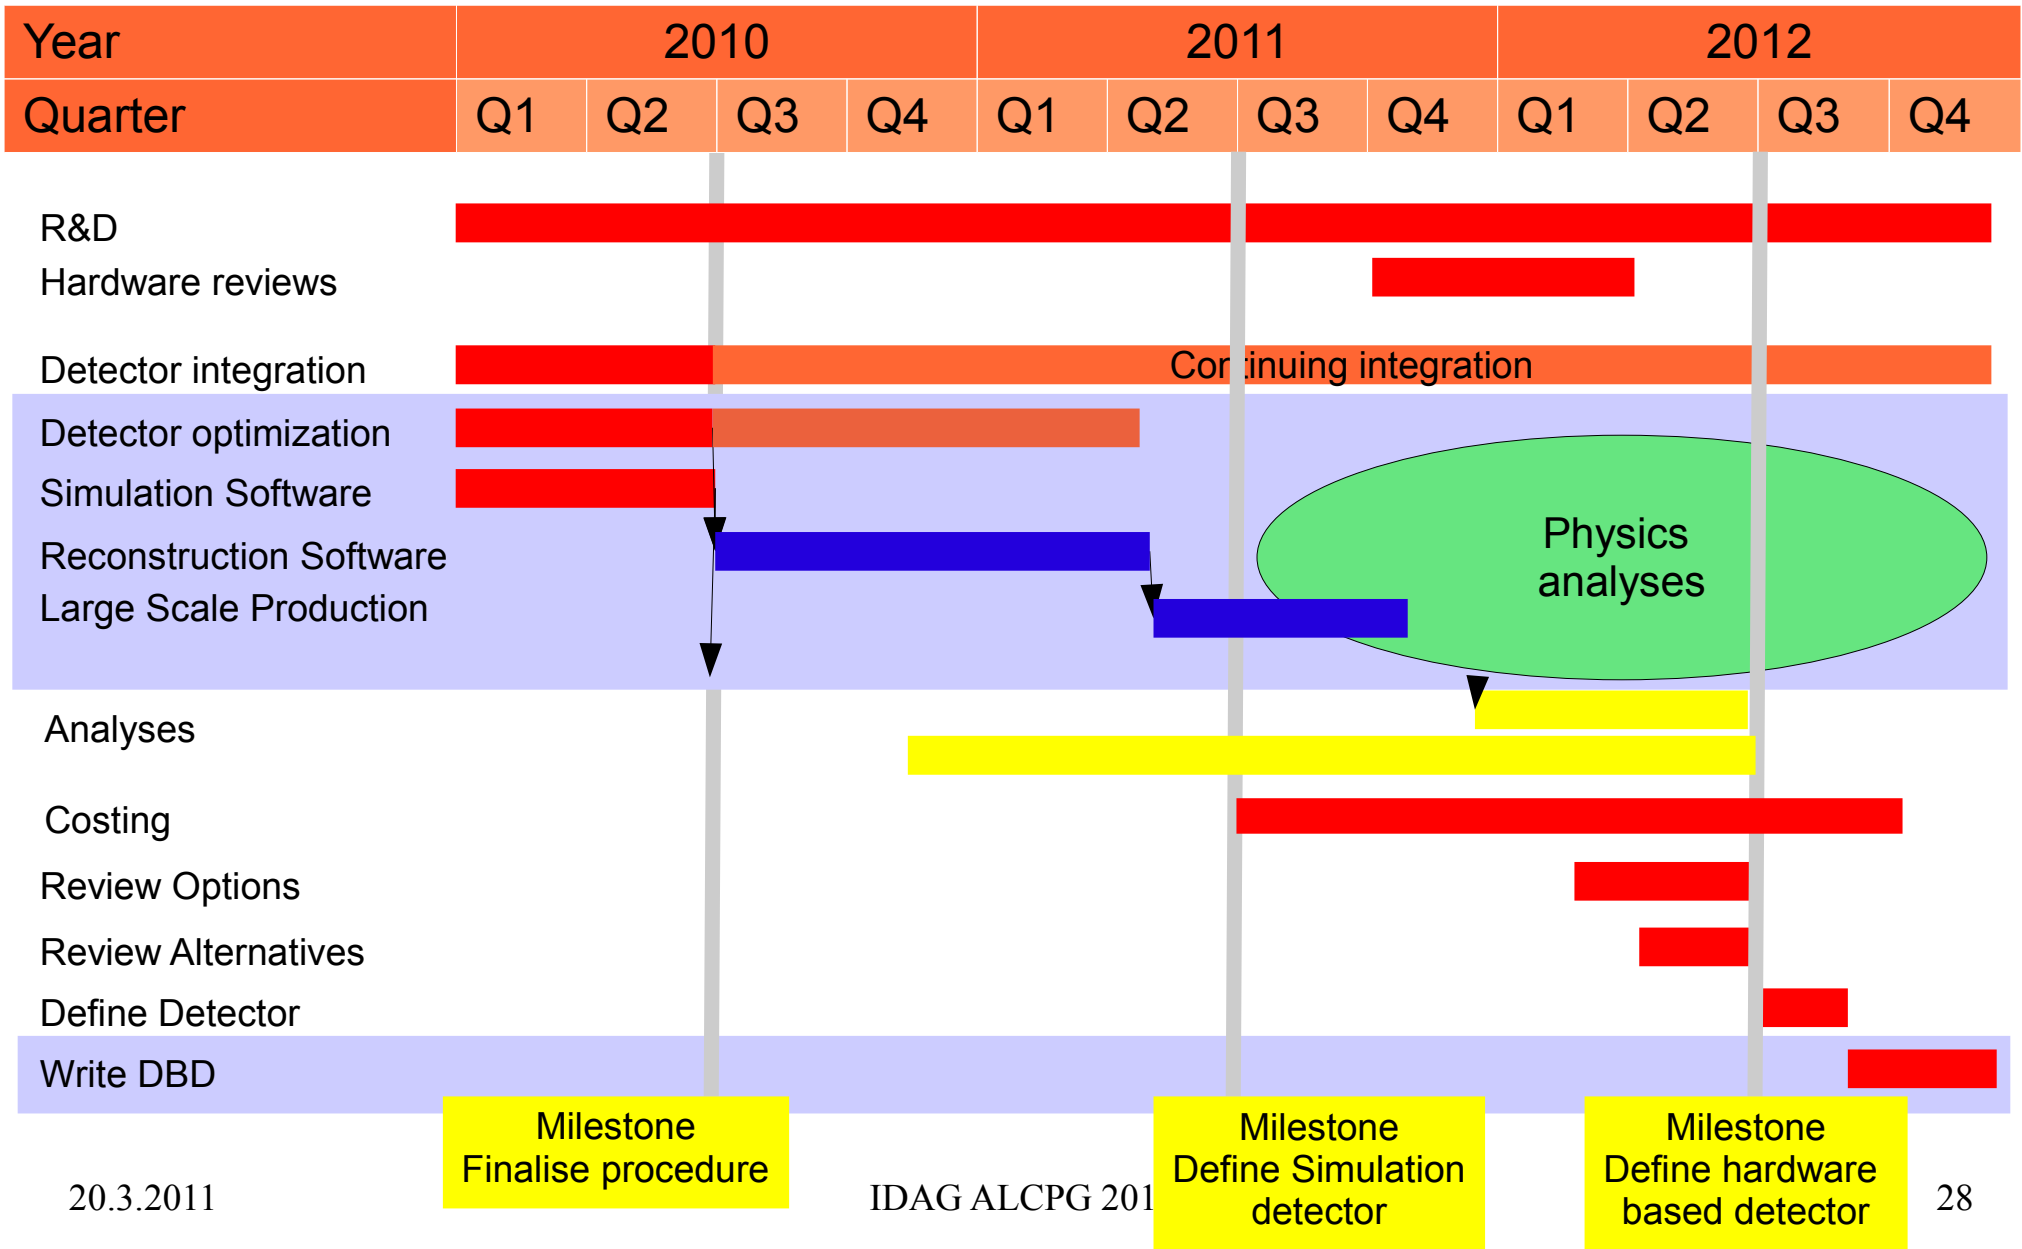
| Year | 2010 | | | | 2011 | | | | 2012 | | | |
|---|---|---|---|---|---|---|---|---|---|---|---|---|
| Quarter | Q1 | Q2 | Q3 | Q4 | Q1 | Q2 | Q3 | Q4 | Q1 | Q2 | Q3 | Q4 |

R&D
Hardware reviews
Detector integration
Continuing integration
Detector optimization
Simulation Software
Reconstruction Software
Large Scale Production
Physics analyses
Analyses
Costing
Review Options
Review Alternatives
Define Detector
Write DBD

Milestone
Finalise procedure

Milestone
Define Simulation detector

Milestone
Define hardware based detector

20.3.2011

IDAG ALCPG 201

28